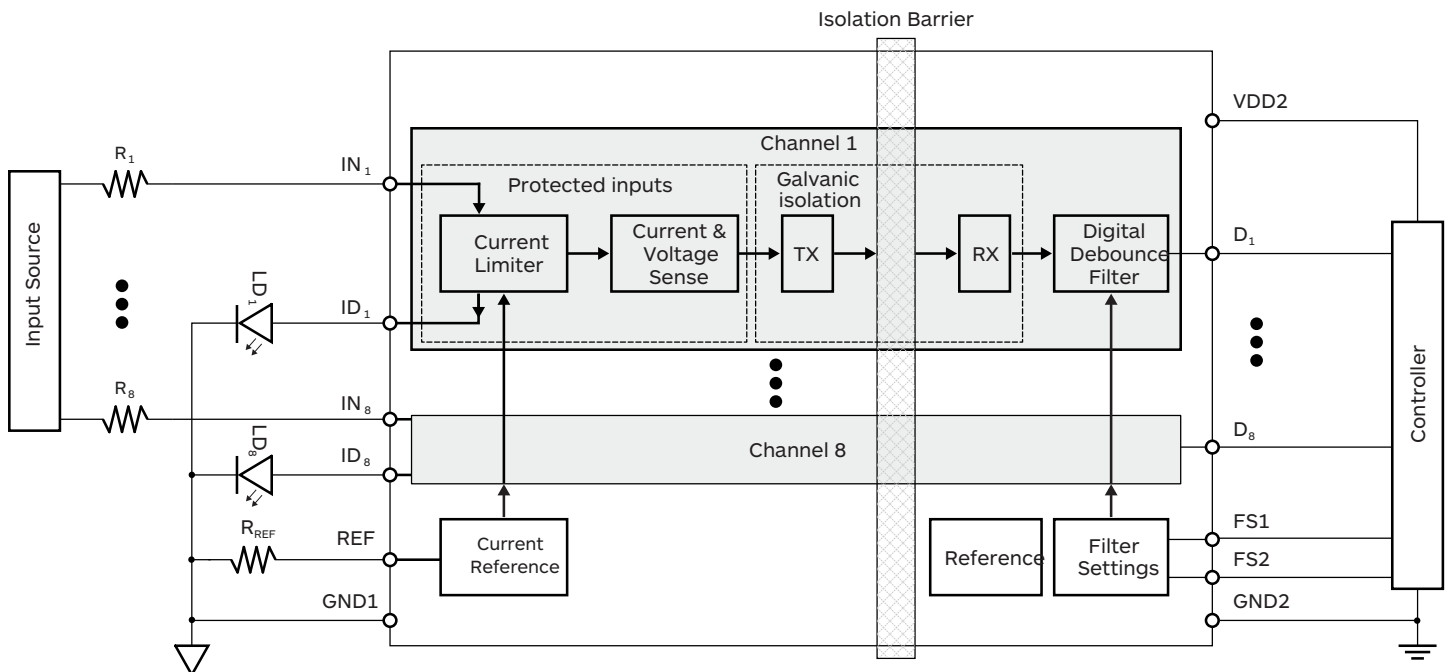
Isolation Barrier

VDD2

Channel 1

$R_1$

$IN_1$

Protected inputs

Galvanic isolation

Input Source

Current Limiter

Current & Voltage Sense

TX

RX

Digital Debounce Filter

$D_1$

$LD_1$

$ID_1$

$R_8$

$IN_8$

Channel 8

$D_8$

Controller

$LD_8$

$ID_8$

$R_{REF}$

REF

Current Reference

Reference

Filter Settings

FS1

FS2

GND1

GND2